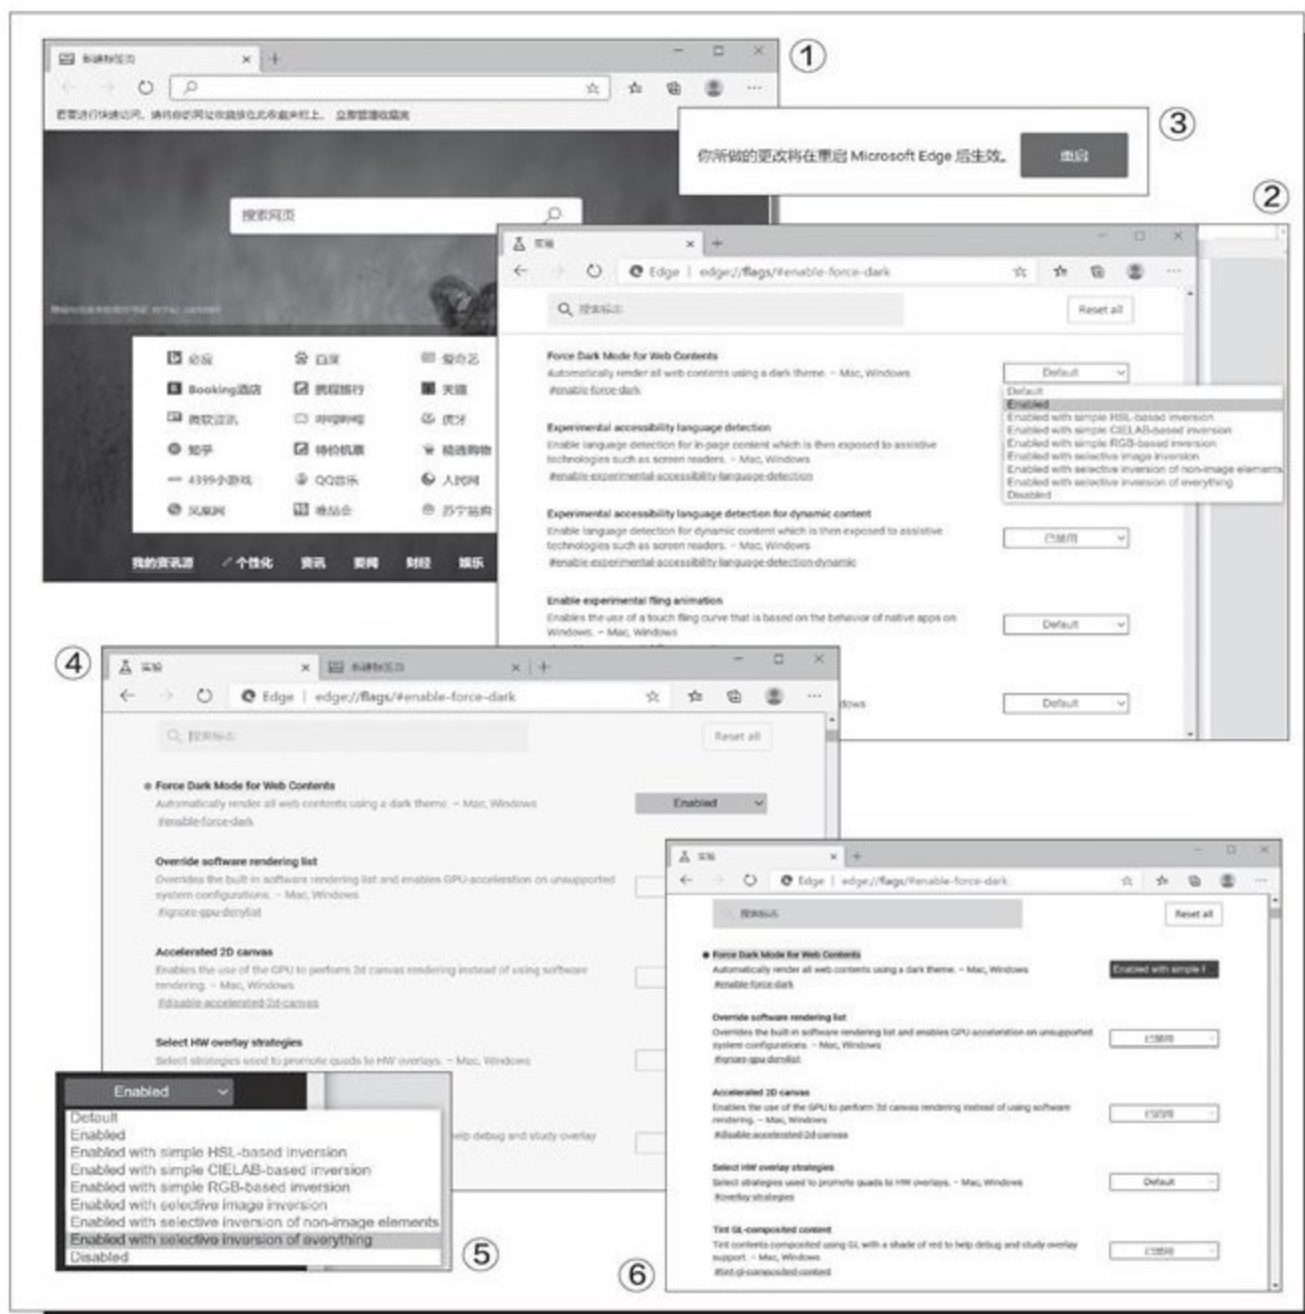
①

新建标签页

若要进行快速访问，请将收藏夹放在此收藏夹栏上。立即管理收藏夹

搜索网页

必应 百度 爱奇艺
Booking酒店 携程旅行 天猫
微软资讯 哔哩哔哩 虎牙
知乎 特价机票 精选购物
4399小游戏 QQ音乐 人民网
凤凰网 唯品会 苏宁易购

我的资讯源 个性化 资讯 新闻 财经 娱乐

③

你所做的更改将在重启 Microsoft Edge 后生效。 重启

②

实验

Edge | edge://flags/#enable-force-dark

搜索标志 Reset all

Force Dark Mode for Web Contents
Automatically render all web contents using a dark theme. – Mac, Windows
#enable-force-dark

Default
Default
Enabled
Enabled with simple HSL-based inversion
Enabled with simple CIELAB-based inversion
Enabled with simple RGB-based inversion
Enabled with selective image inversion
Enabled with selective inversion of non-image elements
Enabled with selective inversion of everything
Disabled

Experimental accessibility language detection
Enable language detection for in-page content which is then exposed to assistive technologies such as screen readers. – Mac, Windows
#enable-experimental-accessibility-language-detection

Experimental accessibility language detection for dynamic content
Enable language detection for dynamic content which is then exposed to assistive technologies such as screen readers. – Mac, Windows
#enable-experimental-accessibility-language-detection-dynamic
已禁用

Enable experimental fling animation
Enables the use of a touch fling curve that is based on the behavior of native apps on Windows. – Mac, Windows
Default

Default

④

实验 新建标签页

Edge | edge://flags/#enable-force-dark

搜索标志 Reset all

Force Dark Mode for Web Contents
Automatically render all web contents using a dark theme. – Mac, Windows
#enable-force-dark
Enabled

Override software rendering list
Overrides the built-in software rendering list and enables GPU-acceleration on unsupported system configurations. – Mac, Windows
#ignore-gpu-denylist

Accelerated 2D canvas
Enables the use of the GPU to perform 2d canvas rendering instead of using software rendering. – Mac, Windows
#disable-accelerated-2d-canvas

Select HW overlay strategies
Select strategies used to promote quads to HW overlays. – Mac, Windows

⑤

Enabled
Default
Enabled
Enabled with simple HSL-based inversion
Enabled with simple CIELAB-based inversion
Enabled with simple RGB-based inversion
Enabled with selective image inversion
Enabled with selective inversion of non-image elements
Enabled with selective inversion of everything
Disabled

⑥

实验

Edge | edge://flags/#enable-force-dark

搜索标志 Reset all

Force Dark Mode for Web Contents
Automatically render all web contents using a dark theme. – Mac, Windows
#enable-force-dark
Enabled with simple I

Override software rendering list
Overrides the built-in software rendering list and enables GPU acceleration on unsupported system configurations. – Mac, Windows
#ignore-gpu-denylist
已禁用

Accelerated 2D canvas
Enables the use of the GPU to perform 2d canvas rendering instead of using software rendering. – Mac, Windows
#disable-accelerated-2d-canvas
已启用

Select HW overlay strategies
Select strategies used to promote quads to HW overlays. – Mac, Windows
#overlay-strategies
Default

Tint GL-composited content
Tint contents composited using GL with a shade of red to help debug and study overlay support. – Mac, Windows
#tint-gl-composited-content
已禁用